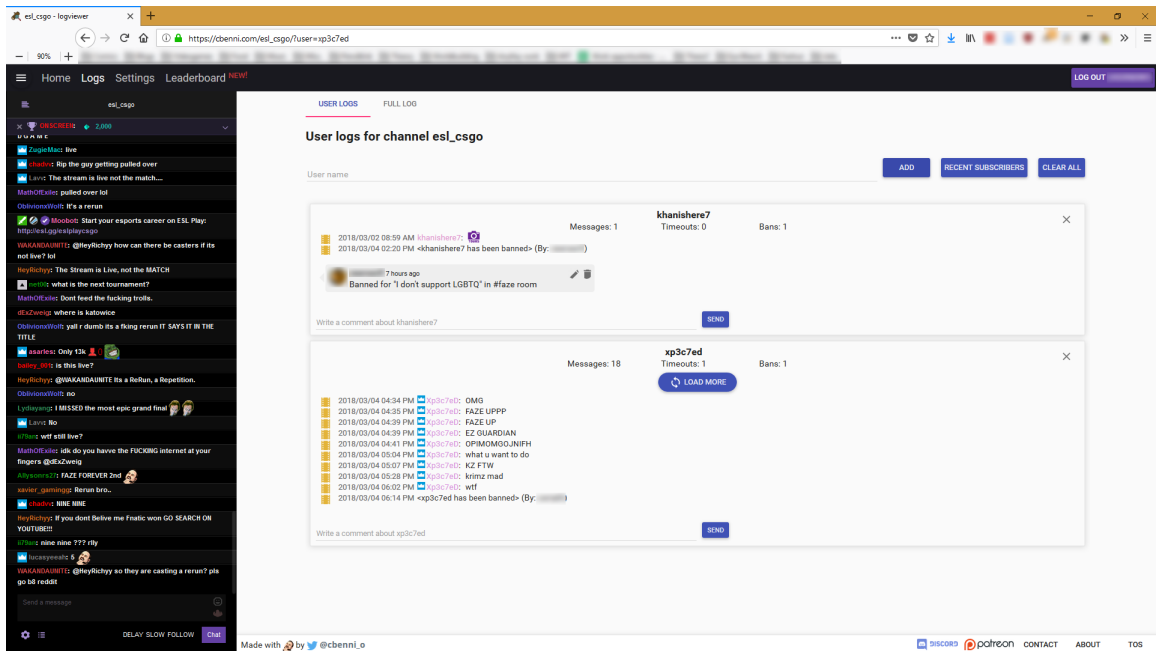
esl_csgo - logviewer

https://cbenni.com/esl_csgo/?user=xp3c7ed

90%

Home Logs Settings Leaderboard NEW!

LOG OUT

esl_csgo

ONSCREEN: 2,000

ZugieMac: live
chadw: Rip the guy getting pulled over
Lavn: The stream is live not the match....
MathOfExile: pulled over lol
OblivionxWolf: It's a rerun
Moobot: Start your esports career on ESL Play: http://esl.gg/playcsgo
WAKANDAUNITE: @HeyRichyy how can there be casters if its not live? lol
HeyRichyy: The Stream is Live, not the MATCH
net0: what is the next tournament?
MathOfExile: Dont feed the fucking trolls.
dExZweig: where is katowice
OblivionxWolf: yall r dumb its a fking rerun IT SAYS IT IN THE TITLE
asarles: Only 13k
bailey_00: is this live?
HeyRichyy: @WAKANDAUNITE Its a ReRun, a Repetition.
OblivionxWolf: no
Lydiayang: I MISSED the most epic grand final
Lavn: No
il79a: wtf still live?
MathOfExile: idk do you havve the FUCKING internet at your fingers @dExZweig
Allysonrs27: FAZE FOREVER 2nd
xavier_gamingg: Rerun bro..
chadw: NINE NINE
HeyRichyy: If you dont Belive me Fnatic won GO SEARCH ON YOUTUBE!!!
il79a: nine nine ??? rlly
lucasyeeat: 5
WAKANDAUNITE: @HeyRichyy so they are casting a rerun? pls go b8 reddit

Send a message

DELAY SLOW FOLLOW Chat

USER LOGS FULL LOG

User logs for channel esl_csgo

User name

ADD RECENT SUBSCRIBERS CLEAR ALL

khanishere7
Messages: 1 Timeouts: 0 Bans: 1
2018/03/02 08:59 AM khanishere7:
2018/03/04 02:20 PM <khanishere7 has been banned> (By: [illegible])

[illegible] 7 hours ago
Banned for "I don't support LGBTQ" in #faze room

Write a comment about khanishere7 SEND

xp3c7ed
Messages: 18 Timeouts: 1 Bans: 1
LOAD MORE
2018/03/04 04:34 PM Xp3c7eD: OMG
2018/03/04 04:35 PM Xp3c7eD: FAZE UPPP
2018/03/04 04:39 PM Xp3c7eD: FAZE UP
2018/03/04 04:39 PM Xp3c7eD: EZ GUARDIAN
2018/03/04 04:41 PM Xp3c7eD: OPIMOMGOJNIFH
2018/03/04 05:04 PM Xp3c7eD: what u want to do
2018/03/04 05:07 PM Xp3c7eD: KZ FTW
2018/03/04 05:28 PM Xp3c7eD: krimz mad
2018/03/04 06:02 PM Xp3c7eD: wtf
2018/03/04 06:14 PM <xp3c7ed has been banned> (By: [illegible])

Write a comment about xp3c7ed SEND

Made with by @cbenni_o

DISCORD patreon CONTACT ABOUT TOS